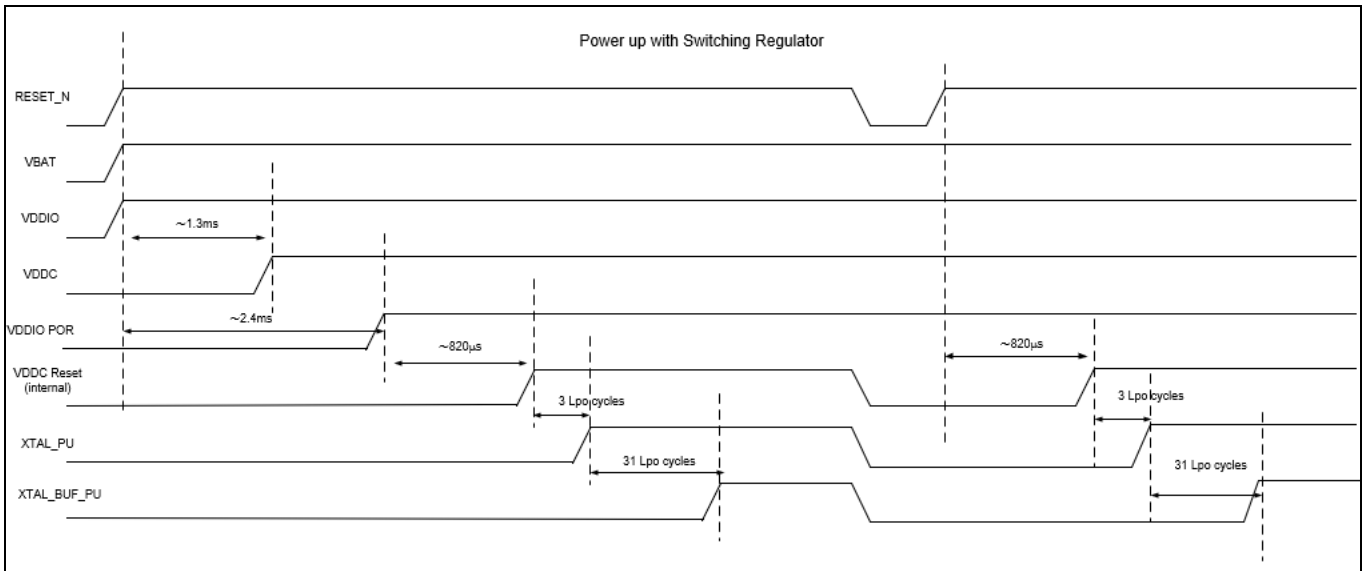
Power up with Switching Regulator

RESET_N

VBAT

VDDIO

~1.3ms

VDDC

~2.4ms

VDDIO POR

~820µs

VDDC Reset (internal)

3 Lpo cycles

XTAL_PU

31 Lpo cycles

XTAL_BUF_PU

~820µs

3 Lpo cycles

31 Lpo cycles